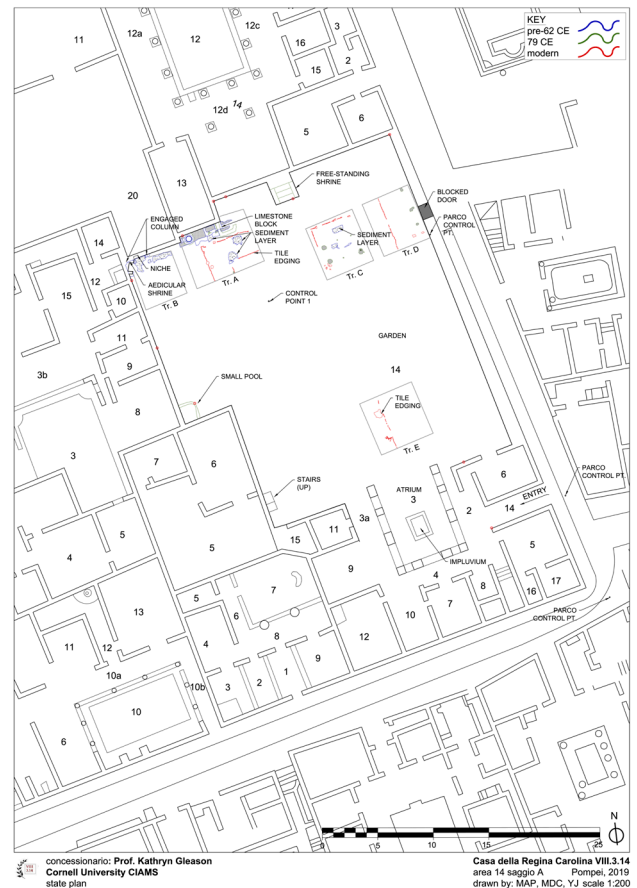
KEY
pre-62 CE
79 CE
modern

11
12a
12
12c
3
16
2
15
14
12d
5
6
13
20
FREE-STANDING SHRINE
BLOCKED DOOR
PARCO CONTROL PT
ENGAGED COLUMN
LIMESTONE BLOCK
SEDIMENT LAYER
TILE EDGING
SEDIMENT LAYER
14
NICHE
AEDICULAR SHRINE
Tr. A
Tr. B
Tr. C
Tr. D
15
12
10
CONTROL POINT 1
11
GARDEN
3b
9
14
SMALL POOL
8
TILE EDGING
Tr. E
3
7
6
6
STAIRS (UP)
ATRIUM
3
PARCO CONTROL PT
2
14
ENTRY
4
5
5
11
3a
15
IMPLUVIUM
5
9
7
5
4
7
8
16
17
13
6
8
12
10
7
PARCO CONTROL PT
11
12
4
9
10a
10b
3
2
1
10
6

N
0
5
10
25

concessionario: Prof. Kathryn Gleason
Cornell University CIAMS
state plan

Casa della Regina Carolina VIII.3.14
area 14 saggio A Pompei, 2019
drawn by: MAP, MDC, YJ scale 1:200